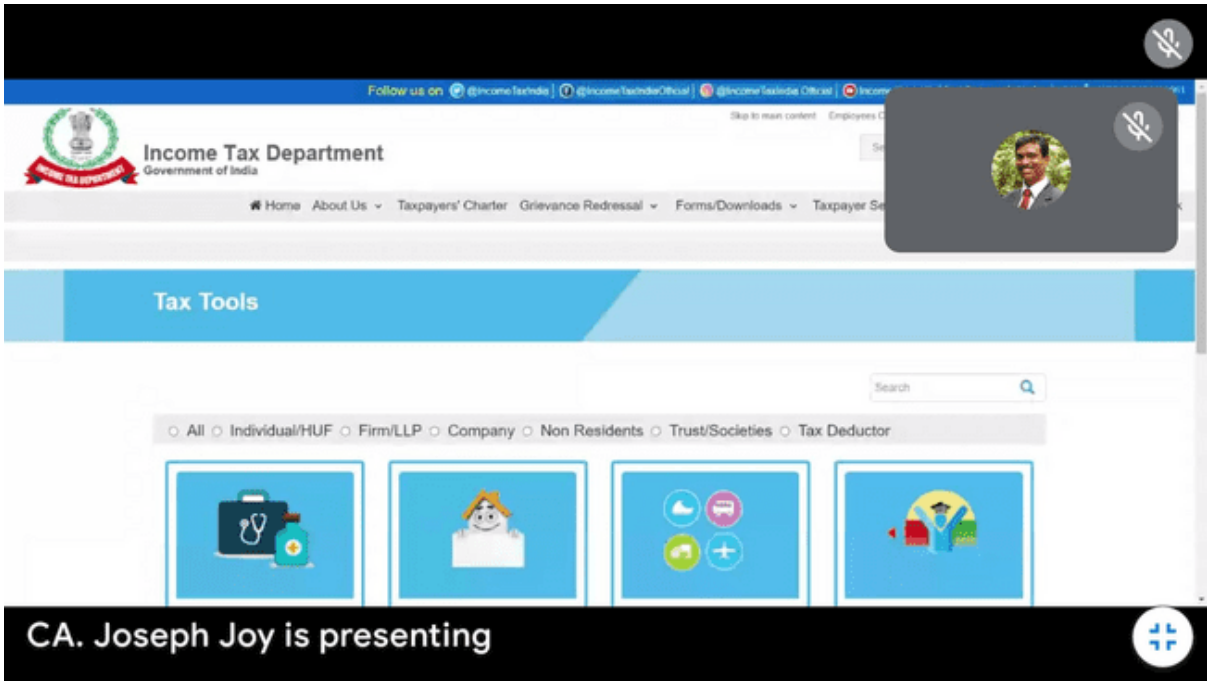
Follow us on @IncomeTaxIndia | @IncomeTaxIndiaOfficial | @IncomeTaxIndia.Official | @Income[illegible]

Skip to main content Employees C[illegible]

Income Tax Department
Government of India

INCOME TAX DEPARTMENT

Home About Us Taxpayers' Charter Grievance Redressal Forms/Downloads Taxpayer Se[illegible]

Tax Tools

Search

All Individual/HUF Firm/LLP Company Non Residents Trust/Societies Tax Deductor

CA. Joseph Joy is presenting